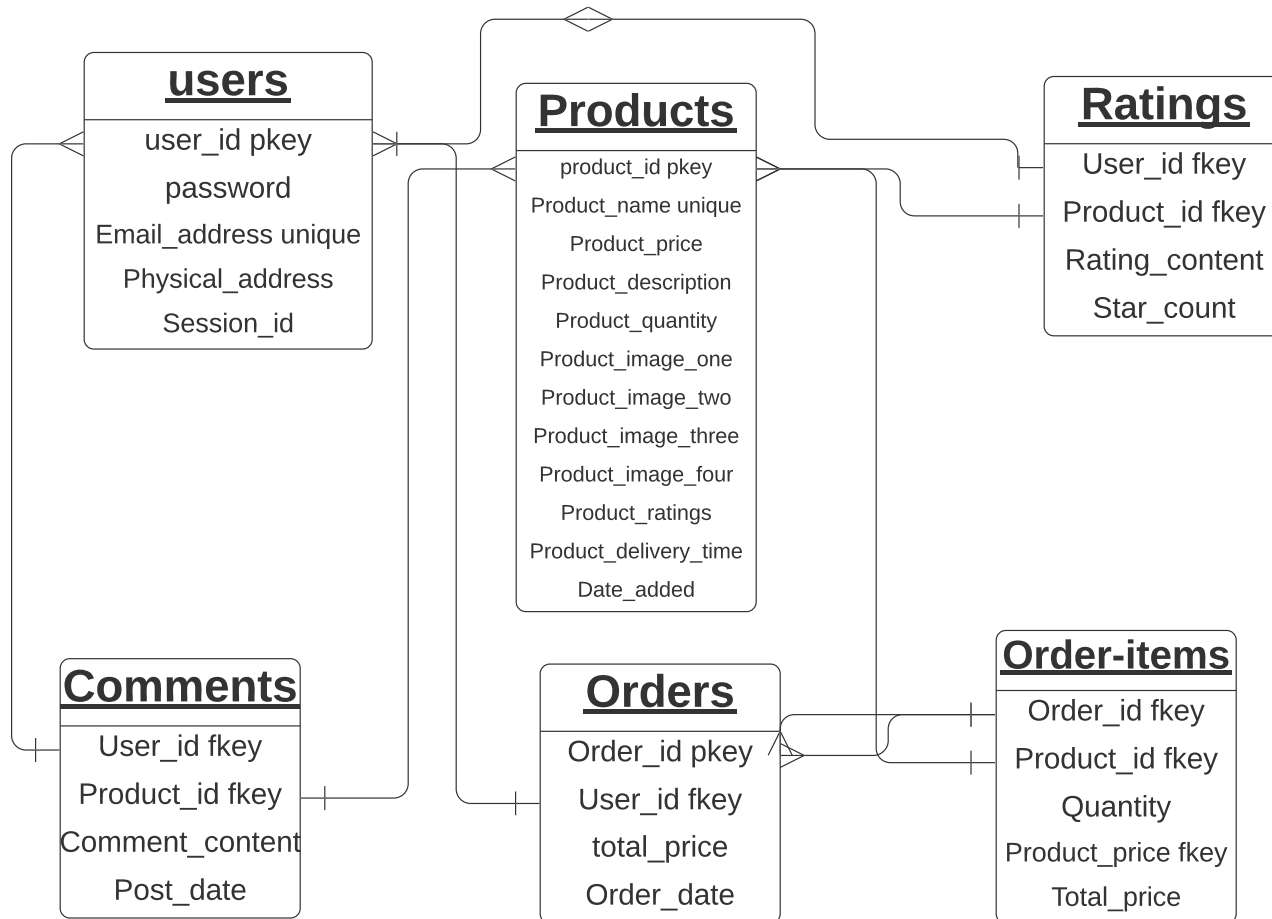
users
user_id pkey
password
Email_address unique
Physical_address
Session_id

Products
product_id pkey
Product_name unique
Product_price
Product_description
Product_quantity
Product_image_one
Product_image_two
Product_image_three
Product_image_four
Product_ratings
Product_delivery_time
Date_added

Ratings
User_id fkey
Product_id fkey
Rating_content
Star_count

Comments
User_id fkey
Product_id fkey
Comment_content
Post_date

Orders
Order_id pkey
User_id fkey
total_price
Order_date

Order-items
Order_id fkey
Product_id fkey
Quantity
Product_price fkey
Total_price